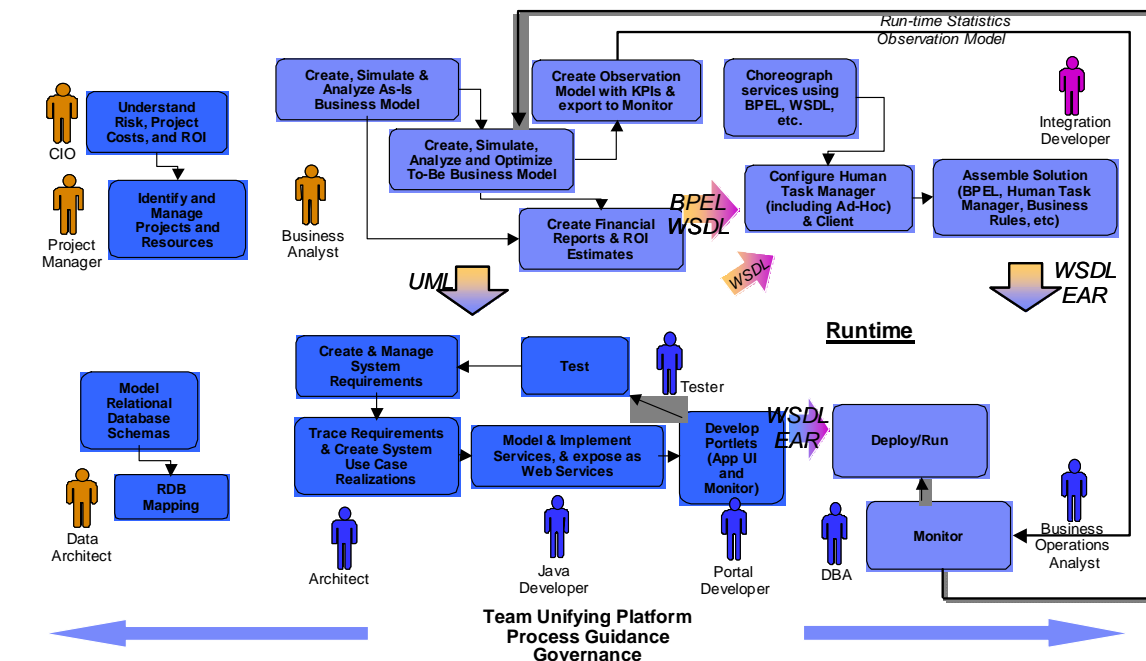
Run-time Statistics
Observation Model

CIO

Understand Risk, Project Costs, and ROI

Project Manager

Identify and Manage Projects and Resources

Create, Simulate & Analyze As-Is Business Model

Business Analyst

Create Observation Model with KPIs & export to Monitor

Create, Simulate, Analyze and Optimize To-Be Business Model

Create Financial Reports & ROI Estimates

Choreograph services using BPEL, WSDL, etc.

Integration Developer

BPEL
WSDL

Configure Human Task Manager (including Ad-Hoc) & Client

Assemble Solution (BPEL, Human Task Manager, Business Rules, etc)

WSDL

UML

WSDL
EAR

Runtime

Create & Manage System Requirements

Test

Tester

Model Relational Database Schemas

RDB Mapping

Data Architect

Trace Requirements & Create System Use Case Realizations

Architect

Model & Implement Services, & expose as Web Services

Java Developer

Develop Portlets (App UI and Monitor)

Portal Developer

WSDL
EAR

Deploy/Run

DBA

Monitor

Business Operations Analyst

Team Unifying Platform
Process Guidance
Governance